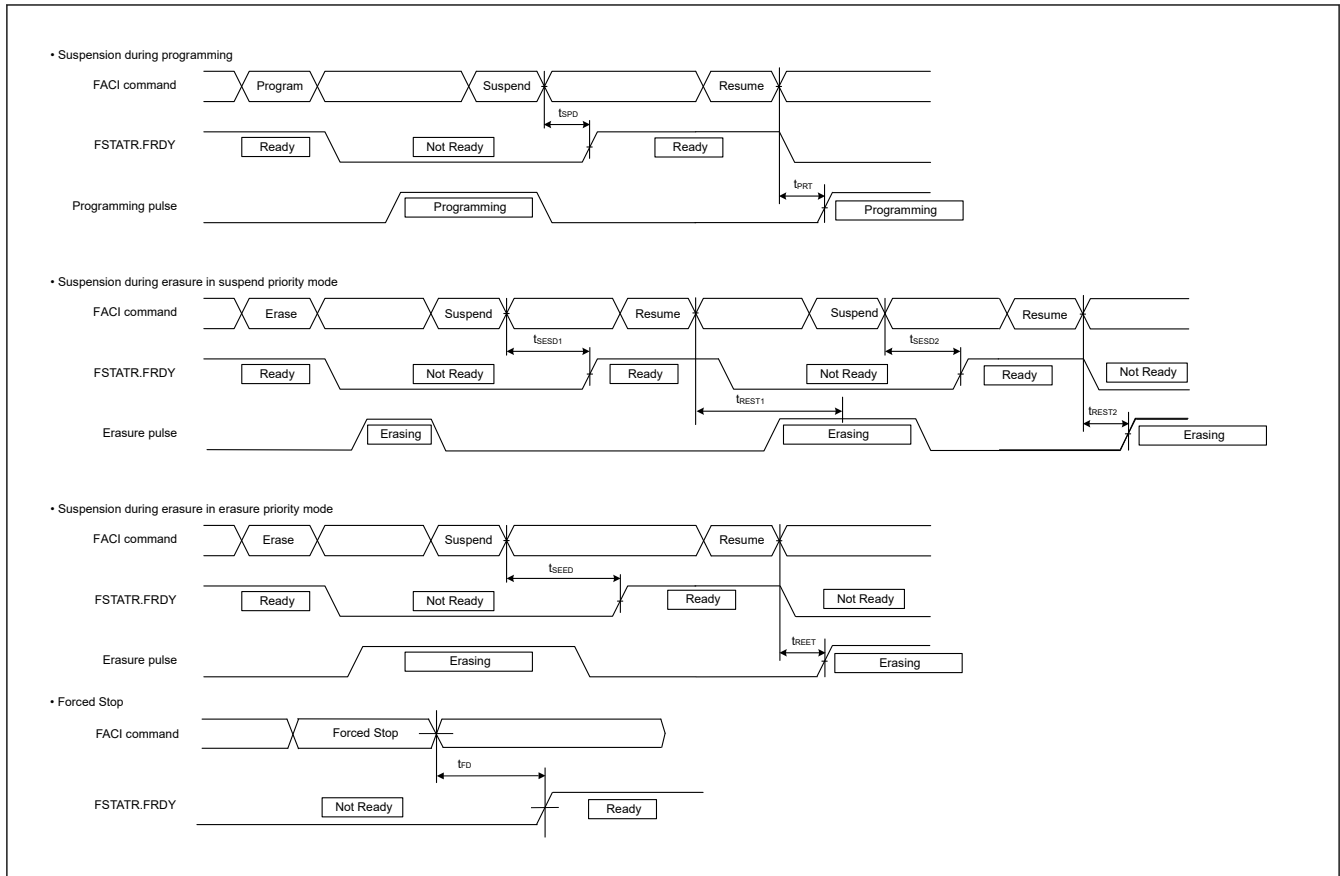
• Suspension during programming

FACI command Program Suspend Resume

$t_{SPD}$

FSTATR.FRDY Ready Not Ready Ready

$t_{PRT}$

Programming pulse Programming Programming

• Suspension during erasure in suspend priority mode

FACI command Erase Suspend Resume Suspend Resume

$t_{SESD1}$ $t_{SESD2}$

FSTATR.FRDY Ready Not Ready Ready Not Ready Ready Not Ready

$t_{REST1}$ $t_{REST2}$

Erasure pulse Erasing Erasing Erasing

• Suspension during erasure in erasure priority mode

FACI command Erase Suspend Resume

$t_{SEED}$

FSTATR.FRDY Ready Not Ready Ready Not Ready

$t_{REET}$

Erasure pulse Erasing Erasing

• Forced Stop

FACI command Forced Stop

$t_{FD}$

FSTATR.FRDY Not Ready Ready